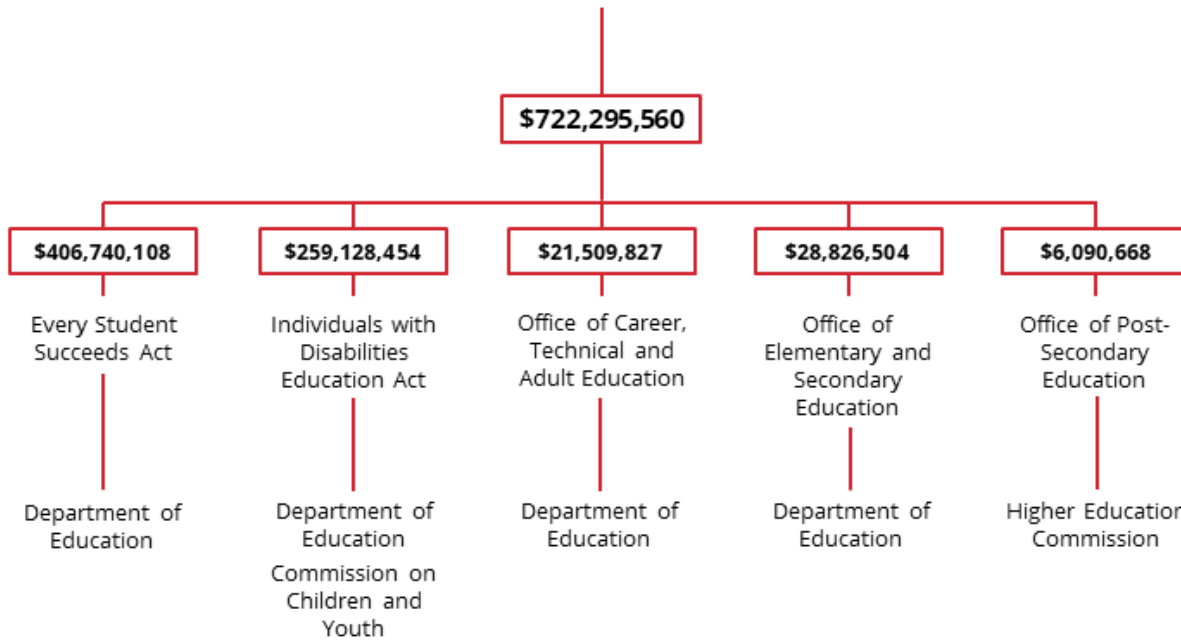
$722,295,560

$406,740,108

Every Student Succeeds Act

Department of Education

$259,128,454

Individuals with Disabilities Education Act

Department of Education

Commission on Children and Youth

$21,509,827

Office of Career, Technical and Adult Education

Department of Education

$28,826,504

Office of Elementary and Secondary Education

Department of Education

$6,090,668

Office of Post-Secondary Education

Higher Educatior Commission